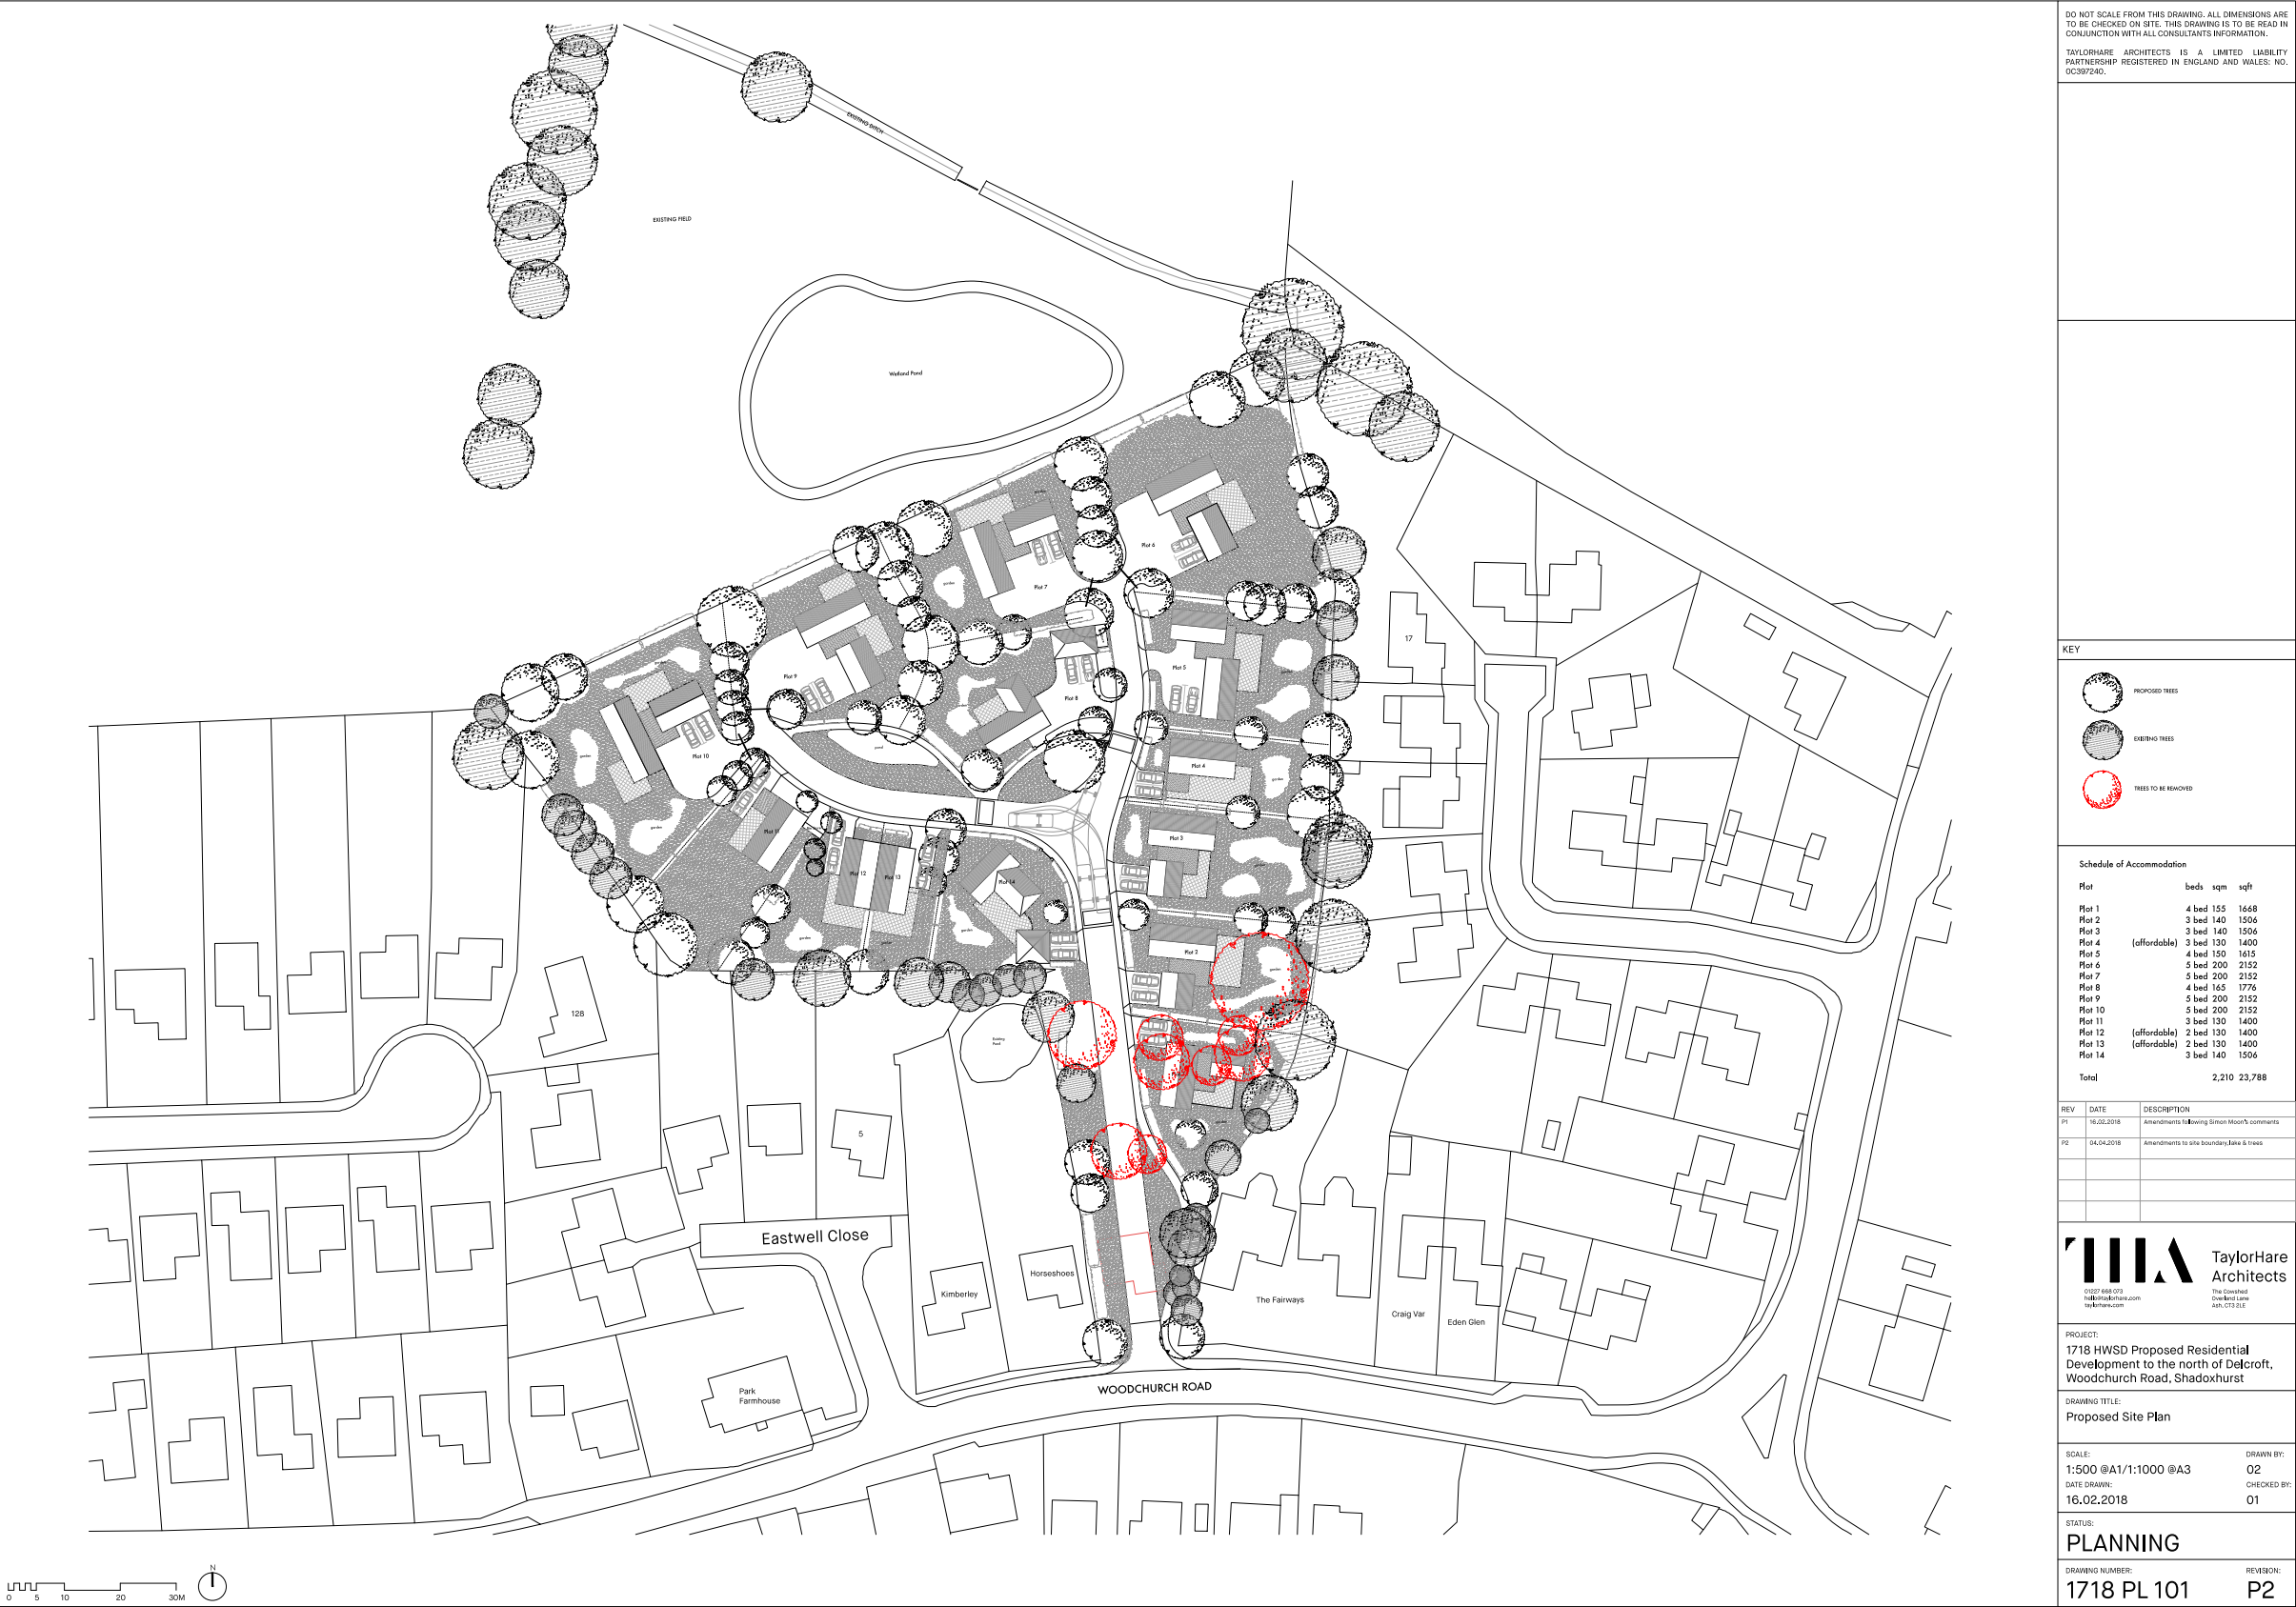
DO NOT SCALE FROM THIS DRAWING. ALL DIMENSIONS ARE TO BE CHECKED ON SITE. THIS DRAWING IS TO BE READ IN CONJUNCTION WITH ALL CONSULTANTS INFORMATION.

TAYLORHARE ARCHITECTS IS A LIMITED LIABILITY PARTNERSHIP REGISTERED IN ENGLAND AND WALES: NO. OC397240.

EXISTING DITCH

EXISTING FIELD

Wetland Pond

Plot 6

Plot 7

Plot 9

Plot 8

Plot 5

Plot 10

Plot 4

Plot 11

Plot 3

Plot 12

Plot 13

Plot 14

Plot 2

17

128

5

Eastwell Close

Kimberley

Horseshoes

The Fairways

Craig Var

Eden Glen

Park Farmhouse

WOODCHURCH ROAD

KEY

PROPOSED TREES

EXISTING TREES

TREES TO BE REMOVED

Schedule of Accommodation

| Plot | | beds | sqm | sqft |
|---|---|---|---|---|
| Plot 1 | | 4 bed | 155 | 1668 |
| Plot 2 | | 3 bed | 140 | 1506 |
| Plot 3 | | 3 bed | 140 | 1506 |
| Plot 4 | (affordable) | 3 bed | 130 | 1400 |
| Plot 5 | | 4 bed | 150 | 1615 |
| Plot 6 | | 5 bed | 200 | 2152 |
| Plot 7 | | 5 bed | 200 | 2152 |
| Plot 8 | | 4 bed | 165 | 1776 |
| Plot 9 | | 5 bed | 200 | 2152 |
| Plot 10 | | 5 bed | 200 | 2152 |
| Plot 11 | | 3 bed | 130 | 1400 |
| Plot 12 | (affordable) | 2 bed | 130 | 1400 |
| Plot 13 | (affordable) | 2 bed | 130 | 1400 |
| Plot 14 | | 3 bed | 140 | 1506 |
| Total | | | 2,210 | 23,788 |

| REV | DATE | DESCRIPTION |
|---|---|---|
| P1 | 16.02.2018 | Amendments following Simon Moon's comments |
| P2 | 04.04.2018 | Amendments to site boundary, lake & trees |

THA TaylorHare Architects

01227 668 073
hello@taylorhare.com
taylorhare.com

The Cowshed
Overland Lane
Ash, CT3 2LE

PROJECT:
1718 HWSD Proposed Residential Development to the north of Delcroft, Woodchurch Road, Shadoxhurst

DRAWING TITLE:
Proposed Site Plan

SCALE:
1:500 @A1/1:1000 @A3

DRAWN BY:
02

DATE DRAWN:
16.02.2018

CHECKED BY:
01

STATUS:
PLANNING

DRAWING NUMBER:
1718 PL 101

REVISION:
P2

0 5 10 20 30M

N